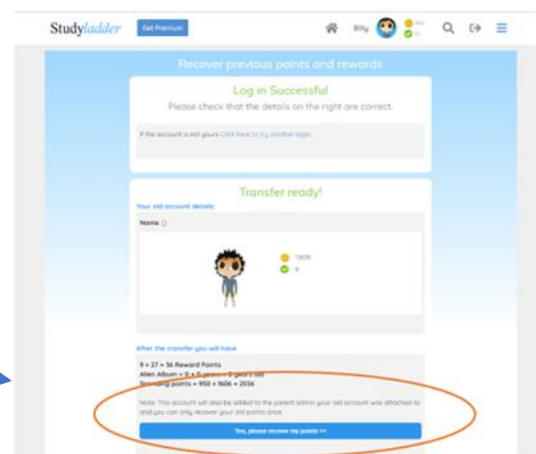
Studyladder Get Premium

Billy

Recover previous points and rewards

Log in Successful

Please check that the details on the right are correct.

If the account is not yours Click here to try another login

Transfer ready!

Your old account details:

Name

1606

9

After the transfer you will have

9 + 27 = 36 Reward Points

Alien Album = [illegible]

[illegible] points = 950 + 1606 = 2556

Note: This account will also be added to the parent admin your old account was attached to and you can only recover your old points once.

Yes, please recover my points >>